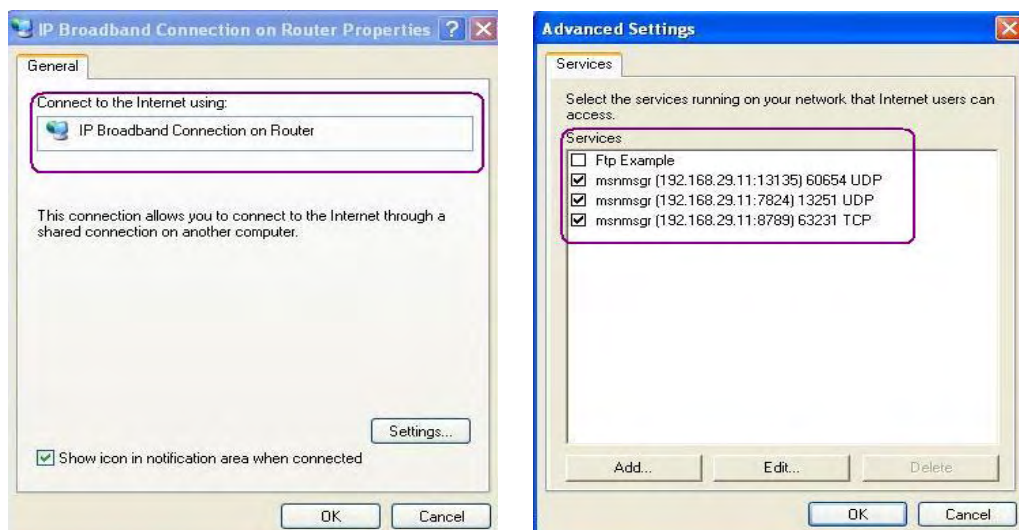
IP Broadband Connection on Router Properties

General

Connect to the Internet using:

IP Broadband Connection on Router

This connection allows you to connect to the Internet through a shared connection on another computer.

Settings...

Show icon in notification area when connected

OK Cancel

Advanced Settings

Services

Select the services running on your network that Internet users can access.

Services

Ftp Example

msnmsgr (192.168.29.11:13135) 60654 UDP

msnmsgr (192.168.29.11:7824) 13251 UDP

msnmsgr (192.168.29.11:8789) 63231 TCP

Add... Edit... Delete

OK Cancel